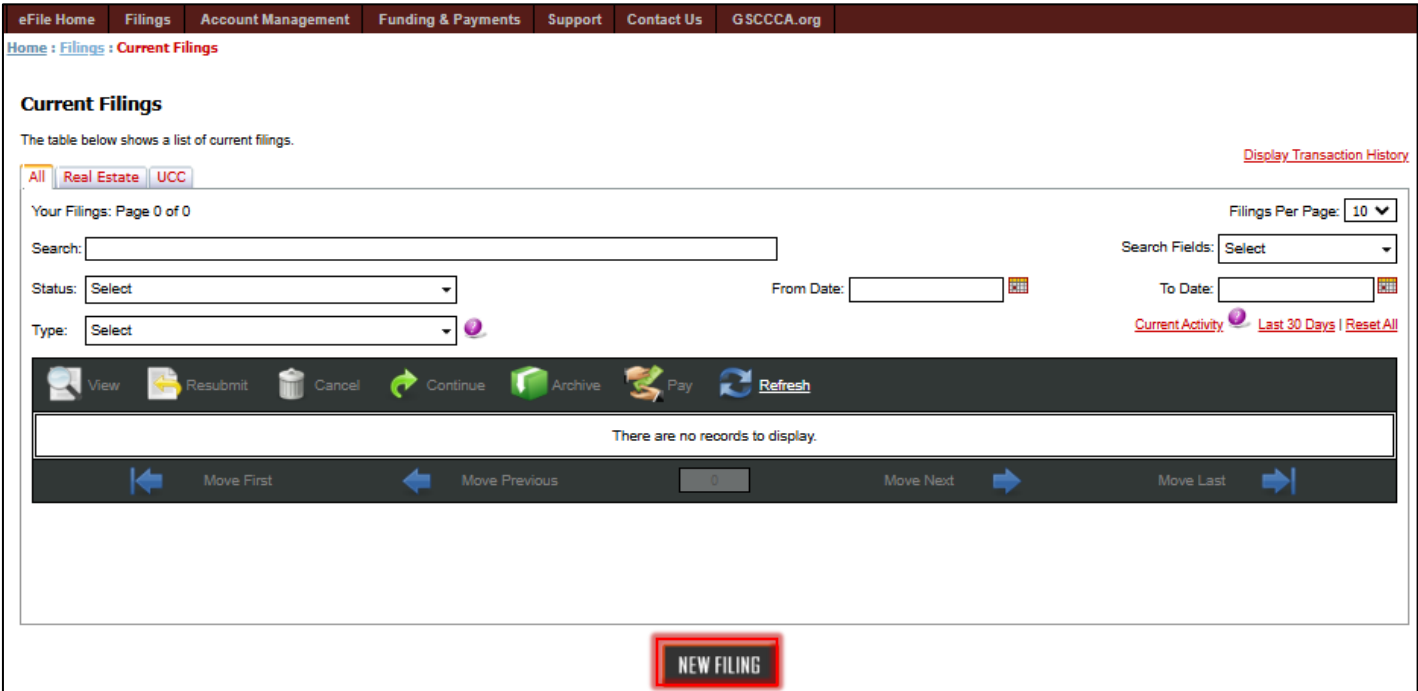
eFile Home | Filings | Account Management | Funding & Payments | Support | Contact Us | GSCCCA.org

Home : Filings : Current Filings

Current Filings

The table below shows a list of current filings.

Display Transaction History

All | Real Estate | UCC

Your Filings: Page 0 of 0

Filings Per Page: 10

Search:

Search Fields: Select

Status: Select

From Date:

To Date:

Type: Select

Current Activity | Last 30 Days | Reset All

View | Resubmit | Cancel | Continue | Archive | Pay | Refresh

There are no records to display.

Move First | Move Previous | 0 | Move Next | Move Last

NEW FILING